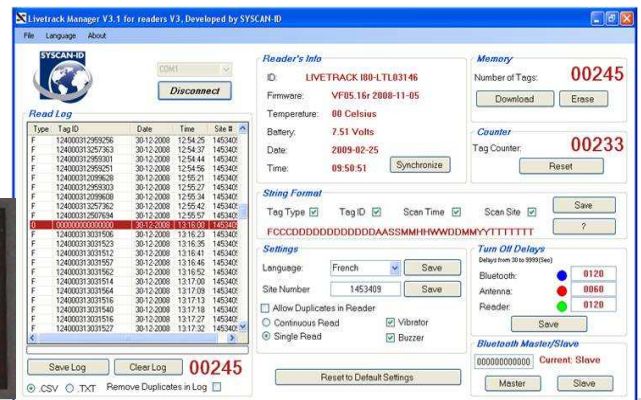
Livetrack Manager V3.1 for readers V3, Developed by SYSCAN-ID

File Language About

SYSCAN-ID

COM1

Disconnect

Read Log

| Type | Tag ID | Date | Time | Site # |
|---|---|---|---|---|
| F | 124000312959256 | 30-12-2008 | 12:54:25 | 145340 |
| F | 124000313257363 | 30-12-2008 | 12:54:37 | 145340 |
| F | 124000312959301 | 30-12-2008 | 12:54:44 | 145340 |
| F | 124000312959251 | 30-12-2008 | 12:54:56 | 145340 |
| F | 124000312099628 | 30-12-2008 | 12:55:21 | 145340 |
| F | 124000312959303 | 30-12-2008 | 12:55:27 | 145340 |
| F | 124000312099608 | 30-12-2008 | 12:55:34 | 145340 |
| F | 124000313257362 | 30-12-2008 | 12:55:42 | 145340 |
| F | 124000312507694 | 30-12-2008 | 12:55:57 | 145340 |
| O | 000000000000000 | 30-12-2008 | 13:16:00 | 145340 |
| F | 124000313031506 | 30-12-2008 | 13:16:23 | 145340 |
| F | 124000313031523 | 30-12-2008 | 13:16:35 | 145340 |
| F | 124000313031512 | 30-12-2008 | 13:16:41 | 145340 |
| F | 124000313031557 | 30-12-2008 | 13:16:46 | 145340 |
| F | 124000313031562 | 30-12-2008 | 13:16:52 | 145340 |
| F | 124000313031514 | 30-12-2008 | 13:17:00 | 145340 |
| F | 124000313031564 | 30-12-2008 | 13:17:09 | 145340 |
| F | 124000313031516 | 30-12-2008 | 13:17:13 | 145340 |
| F | 124000313031540 | 30-12-2008 | 13:17:18 | 145340 |
| F | 124000313031516 | 30-12-2008 | 13:17:27 | 145340 |
| F | 124000313031527 | 30-12-2008 | 13:17:32 | 145340 |

Save Log Clear Log 00245

.CSV .TXT Remove Duplicates in Log

Reader's Info

ID: LIVETRACK I80-LTL03146

Firmware: VF05.16r 2008-11-05

Temperature: 80 Celsius

Battery: 7.51 Volts

Date: 2009-02-25

Time: 09:50:51

Synchronize

Memory

Number of Tags: 00245

Download Erase

Counter

Tag Counter: 00233

Reset

String Format

Tag Type Tag ID Scan Time Scan Site

Save

FCCCDDDDDDDDDDDDAASSMMHHWWDDMMYYTTTTTTT

?

Settings

Language: French Save

Site Number 1453409 Save

Allow Duplicates in Reader

Continuous Read Vibrator

Single Read Buzzer

Reset to Default Settings

Turn Off Delays

Delays from 30 to 9999(Sec)

Bluetooth: 0120

Antenna: 0060

Reader: 0120

Save

Bluetooth Master/Slave

000000000000 Current: Slave

Master Slave